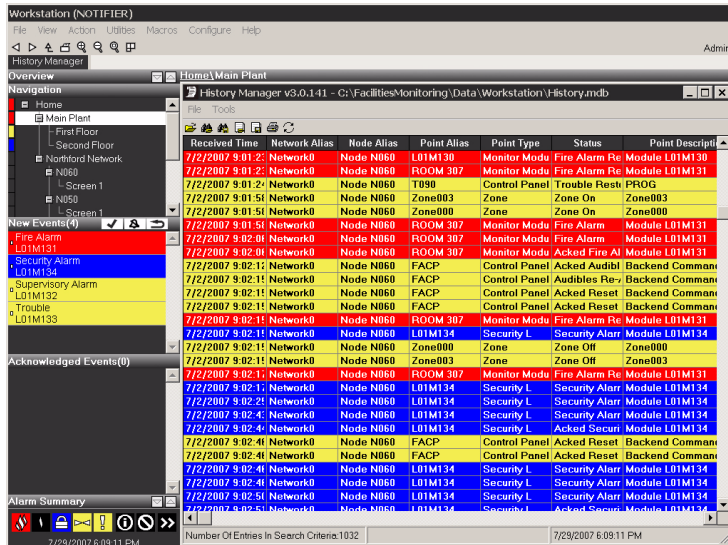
Workstation (NOTIFIER)

File View Action Utilities Macros Configure Help

Admin

History Manager

Overview

Navigation

Home
Main Plant
First Floor
Second Floor
Northford Network
N060
Screen 1
N050
Screen 1

New Events(4)

Fire Alarm
L01M131
Security Alarm
L01M134
Supervisory Alarm
L01M132
Trouble
L01M133

Acknowledged Events(0)

Alarm Summary

7/29/2007 6:09:11 PM

Home\Main Plant

History Manager v3.0.141 - C:\FacilitiesMonitoring\Data\Workstation\History.mdb

File Tools

| Received Time | Network Alias | Node Alias | Point Alias | Point Type | Status | Point Descripti |
|---|---|---|---|---|---|---|
| 7/2/2007 9:01:2 | Network0 | Node N060 | L01M130 | Monitor Modu | Fire Alarm Re | Module L01M130 |
| 7/2/2007 9:01:2 | Network0 | Node N060 | ROOM 307 | Monitor Modu | Fire Alarm Re | Module L01M131 |
| 7/2/2007 9:01:2 | Network0 | Node N060 | T090 | Control Panel | Trouble Rest | PROG |
| 7/2/2007 9:01:5 | Network0 | Node N060 | Zone003 | Zone | Zone On | Zone003 |
| 7/2/2007 9:01:5 | Network0 | Node N060 | Zone000 | Zone | Zone On | Zone000 |
| 7/2/2007 9:01:5 | Network0 | Node N060 | ROOM 307 | Monitor Modu | Fire Alarm | Module L01M131 |
| 7/2/2007 9:02:0 | Network0 | Node N060 | ROOM 307 | Monitor Modu | Fire Alarm | Module L01M131 |
| 7/2/2007 9:02:0 | Network0 | Node N060 | ROOM 307 | Monitor Modu | Acked Fire Al | Module L01M131 |
| 7/2/2007 9:02:1 | Network0 | Node N060 | FACP | Control Panel | Acked Audibl | Backend Comman |
| 7/2/2007 9:02:1 | Network0 | Node N060 | FACP | Control Panel | Audibles Re-a | Backend Comman |
| 7/2/2007 9:02:1 | Network0 | Node N060 | FACP | Control Panel | Acked Reset | Backend Comman |
| 7/2/2007 9:02:1 | Network0 | Node N060 | FACP | Control Panel | Acked Reset | Backend Comman |
| 7/2/2007 9:02:1 | Network0 | Node N060 | ROOM 307 | Monitor Modu | Fire Alarm Re | Module L01M131 |
| 7/2/2007 9:02:1 | Network0 | Node N060 | L01M134 | Security L | Security Alarr | Module L01M134 |
| 7/2/2007 9:02:1 | Network0 | Node N060 | Zone000 | Zone | Zone Off | Zone000 |
| 7/2/2007 9:02:1 | Network0 | Node N060 | Zone003 | Zone | Zone Off | Zone003 |
| 7/2/2007 9:02:1 | Network0 | Node N060 | ROOM 307 | Monitor Modu | Fire Alarm Re | Module L01M131 |
| 7/2/2007 9:02:1 | Network0 | Node N060 | L01M134 | Security L | Security Alarr | Module L01M134 |
| 7/2/2007 9:02:2 | Network0 | Node N060 | L01M134 | Security L | Security Alarr | Module L01M134 |
| 7/2/2007 9:02:4 | Network0 | Node N060 | L01M134 | Security L | Security Alarr | Module L01M134 |
| 7/2/2007 9:02:4 | Network0 | Node N060 | L01M134 | Security L | Acked Securi | Module L01M134 |
| 7/2/2007 9:02:4 | Network0 | Node N060 | FACP | Control Panel | Acked Reset | Backend Comman |
| 7/2/2007 9:02:4 | Network0 | Node N060 | FACP | Control Panel | Acked Reset | Backend Comman |
| 7/2/2007 9:02:4 | Network0 | Node N060 | L01M134 | Security L | Security Alarr | Module L01M134 |
| 7/2/2007 9:02:4 | Network0 | Node N060 | L01M134 | Security L | Security Alarr | Module L01M134 |
| 7/2/2007 9:02:5 | Network0 | Node N060 | L01M134 | Security L | Security Alarr | Module L01M134 |
| 7/2/2007 9:02:5 | Network0 | Node N060 | L01M134 | Security L | Acked Securi | Module L01M134 |

Number Of Entries In Search Criteria:1032

7/29/2007 6:09:11 PM